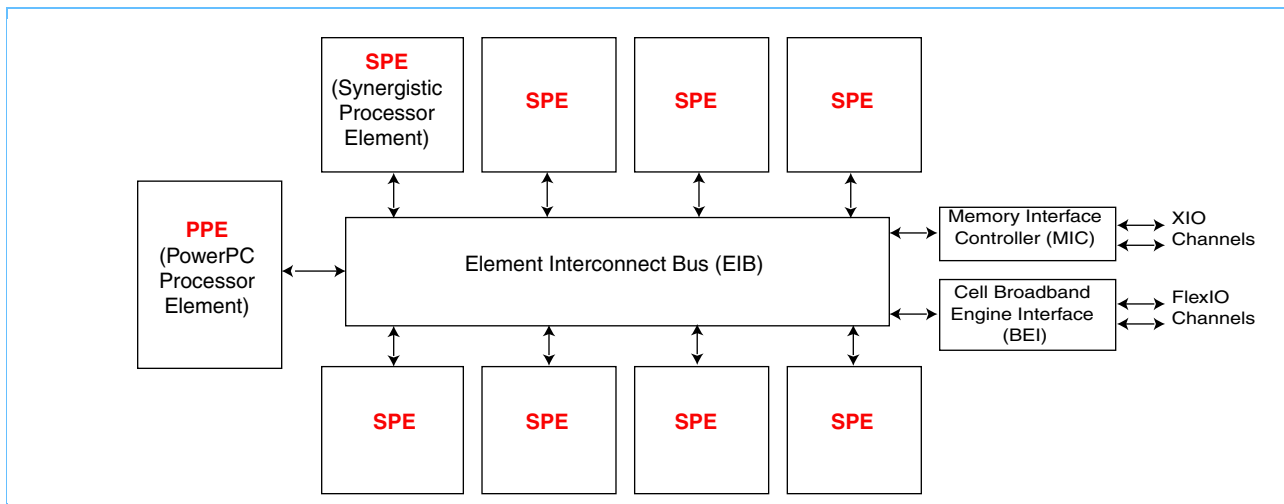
SPE
(Synergistic Processor Element)

SPE

SPE

SPE

PPE
(PowerPC Processor Element)

Element Interconnect Bus (EIB)

Memory Interface Controller (MIC)

XIO Channels

Cell Broadband Engine Interface (BEI)

FlexIO Channels

SPE

SPE

SPE

SPE